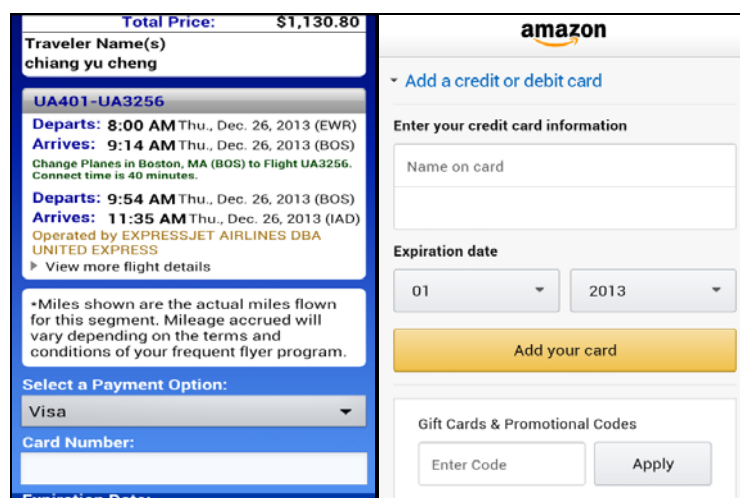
Total Price: $1,130.80

Traveler Name(s)
chiang yu cheng

UA401-UA3256

Departs: 8:00 AM Thu., Dec. 26, 2013 (EWR)
Arrives: 9:14 AM Thu., Dec. 26, 2013 (BOS)
Change Planes in Boston, MA (BOS) to Flight UA3256. Connect time is 40 minutes.

Departs: 9:54 AM Thu., Dec. 26, 2013 (BOS)
Arrives: 11:35 AM Thu., Dec. 26, 2013 (IAD)
Operated by EXPRESSJET AIRLINES DBA UNITED EXPRESS
View more flight details

*Miles shown are the actual miles flown for this segment. Mileage accrued will vary depending on the terms and conditions of your frequent flyer program.

Select a Payment Option:
Visa
Card Number:
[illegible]

amazon

Add a credit or debit card

Enter your credit card information
Name on card

Expiration date
01
2013

Add your card

Gift Cards & Promotional Codes
Enter Code
Apply